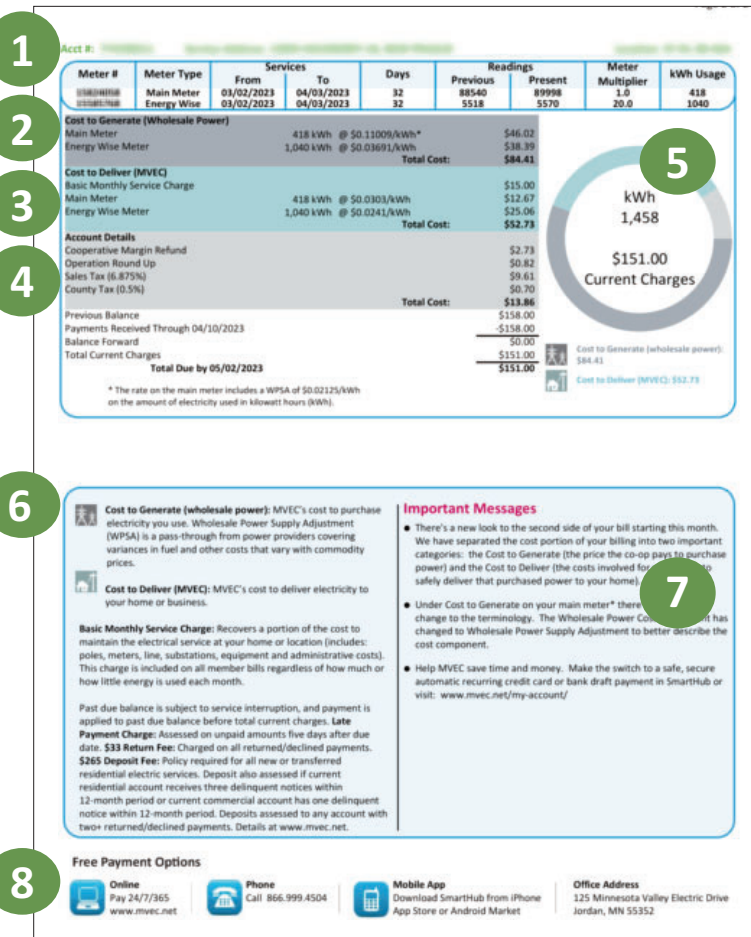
1

Acct #: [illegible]

| Meter # | Meter Type | Services From | Services To | Days | Readings Previous | Readings Present | Meter Multiplier | kWh Usage |
|---|---|---|---|---|---|---|---|---|
| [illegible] | Main Meter | 03/02/2023 | 04/03/2023 | 32 | 88540 | 89998 | 1.0 | 418 |
| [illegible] | Energy Wise | 03/02/2023 | 04/03/2023 | 32 | 5518 | 5570 | 20.0 | 1040 |

2

Cost to Generate (Wholesale Power)
Main Meter 418 kWh @ $0.11009/kWh* $46.02
Energy Wise Meter 1,040 kWh @ $0.03691/kWh $38.39
Total Cost: $84.41

3

Cost to Deliver (MVEC)
Basic Monthly Service Charge $15.00
Main Meter 418 kWh @ $0.0303/kWh $12.67
Energy Wise Meter 1,040 kWh @ $0.0241/kWh $25.06
Total Cost: $52.73

4

Account Details
Cooperative Margin Refund $2.73
Operation Round Up $0.82
Sales Tax (6.875%) $9.61
County Tax (0.5%) $0.70
Total Cost: $13.86

Previous Balance $158.00
Payments Received Through 04/10/2023 -$158.00
Balance Forward $0.00
Total Current Charges $151.00
Total Due by 05/02/2023 $151.00

* The rate on the main meter includes a WPSA of $0.02125/kWh on the amount of electricity used in kilowatt hours (kWh).

5

kWh
1,458

$151.00
Current Charges

Cost to Generate (wholesale power): $84.41

Cost to Deliver (MVEC): $52.73

6

Cost to Generate (wholesale power): MVEC's cost to purchase electricity you use. Wholesale Power Supply Adjustment (WPSA) is a pass-through from power providers covering variances in fuel and other costs that vary with commodity prices.

Cost to Deliver (MVEC): MVEC's cost to deliver electricity to your home or business.

Basic Monthly Service Charge: Recovers a portion of the cost to maintain the electrical service at your home or location (includes: poles, meters, line, substations, equipment and administrative costs). This charge is included on all member bills regardless of how much or how little energy is used each month.

Past due balance is subject to service interruption, and payment is applied to past due balance before total current charges. Late Payment Charge: Assessed on unpaid amounts five days after due date. $33 Return Fee: Charged on all returned/declined payments. $265 Deposit Fee: Policy required for all new or transferred residential electric services. Deposit also assessed if current residential account receives three delinquent notices within 12-month period or current commercial account has one delinquent notice within 12-month period. Deposits assessed to any account with two+ returned/declined payments. Details at www.mvec.net.

Important Messages

● There's a new look to the second side of your bill starting this month. We have separated the cost portion of your billing into two important categories: the Cost to Generate (the price the co-op pays to purchase power) and the Cost to Deliver (the costs involved for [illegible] to safely deliver that purchased power to your home).

7

● Under Cost to Generate on your main meter* there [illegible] change to the terminology. The Wholesale Power Co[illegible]t has changed to Wholesale Power Supply Adjustment to better describe the cost component.

● Help MVEC save time and money. Make the switch to a safe, secure automatic recurring credit card or bank draft payment in SmartHub or visit: www.mvec.net/my-account/

8

Free Payment Options

Online
Pay 24/7/365
www.mvec.net

Phone
Call 866.999.4504

Mobile App
Download SmartHub from iPhone App Store or Android Market

Office Address
125 Minnesota Valley Electric Drive
Jordan, MN 55352